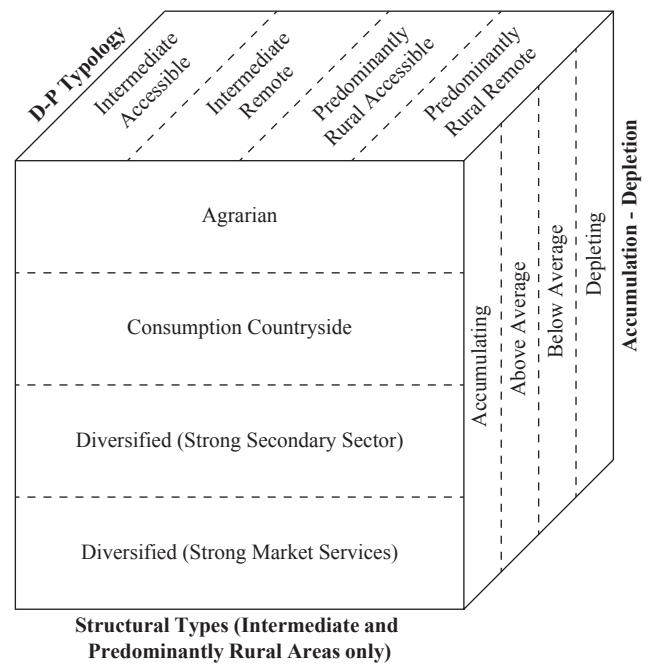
D-P Typology

Intermediate Accessible

Intermediate Remote

Predominantly Rural Accessible

Predominantly Rural Remote

Agrarian

Consumption Countryside

Diversified (Strong Secondary Sector)

Diversified (Strong Market Services)

Accumulating

Above Average

Below Average

Depleting

Accumulation - Depletion

Structural Types (Intermediate and Predominantly Rural Areas only)